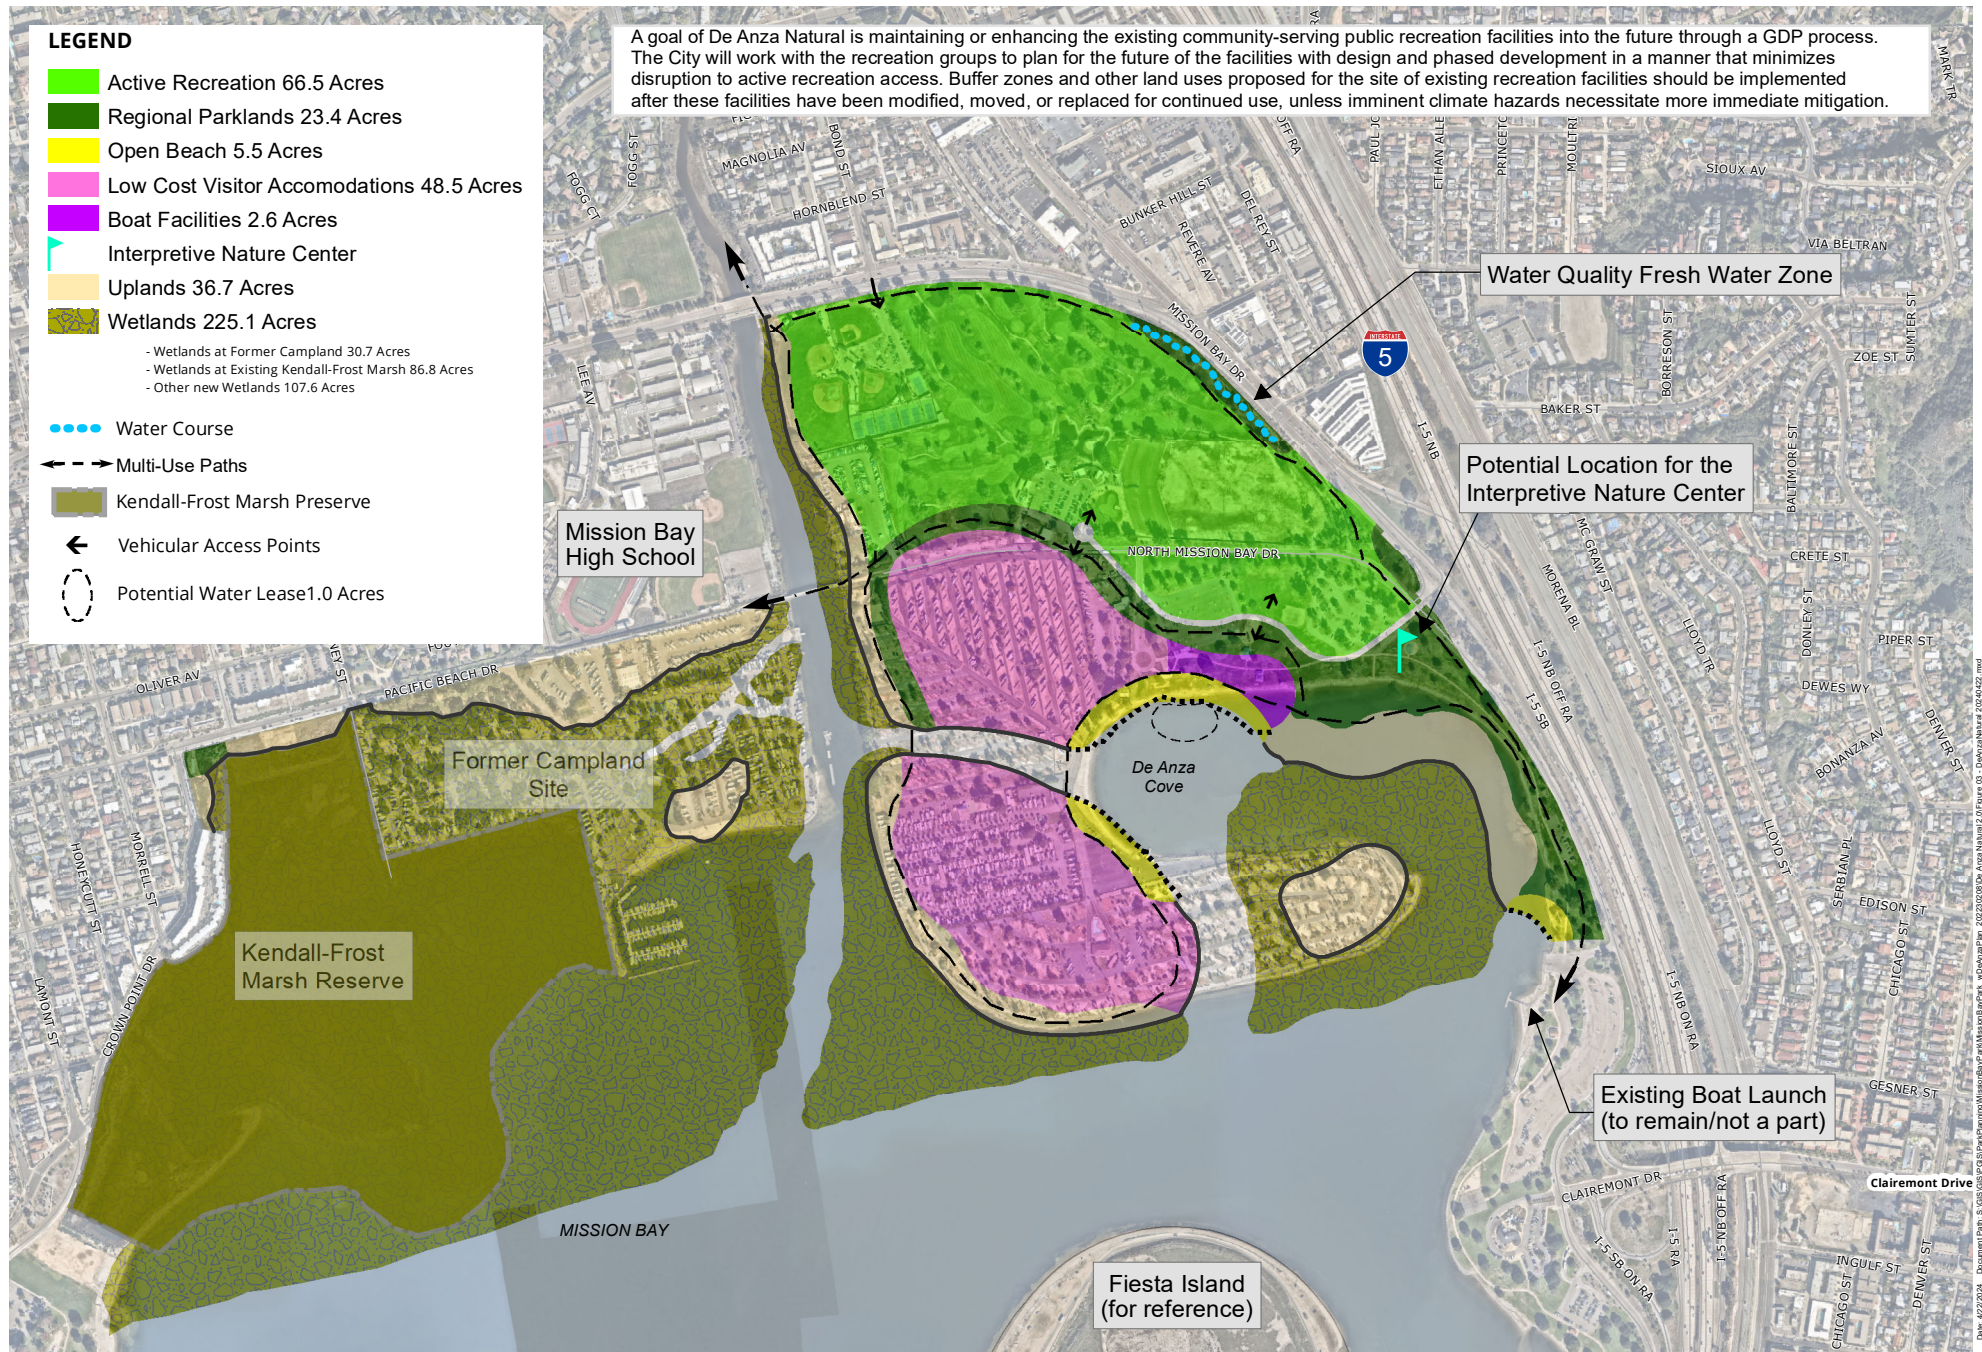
LEGEND
Active Recreation 66.5 Acres
Regional Parklands 23.4 Acres
Open Beach 5.5 Acres
Low Cost Visitor Accomodations 48.5 Acres
Boat Facilities 2.6 Acres
Interpretive Nature Center
Uplands 36.7 Acres
Wetlands 225.1 Acres
- Wetlands at Former Campland 30.7 Acres
- Wetlands at Existing Kendall-Frost Marsh 86.8 Acres
- Other new Wetlands 107.6 Acres
Water Course
Multi-Use Paths
Kendall-Frost Marsh Preserve
Vehicular Access Points
Potential Water Lease1.0 Acres

A goal of De Anza Natural is maintaining or enhancing the existing community-serving public recreation facilities into the future through a GDP process. The City will work with the recreation groups to plan for the future of the facilities with design and phased development in a manner that minimizes disruption to active recreation access. Buffer zones and other land uses proposed for the site of existing recreation facilities should be implemented after these facilities have been modified, moved, or replaced for continued use, unless imminent climate hazards necessitate more immediate mitigation.

Water Quality Fresh Water Zone
Potential Location for the Interpretive Nature Center
Mission Bay High School
Former Campland Site
Kendall-Frost Marsh Reserve
De Anza Cove
Existing Boat Launch (to remain/not a part)
Fiesta Island (for reference)
MISSION BAY
NORTH MISSION BAY DR
MISSION BAY DR
PACIFIC BEACH DR
OLIVER AV
MAGNOLIA AV
HORNBLEND ST
BUNKER HILL ST
REVERE AV
DEL REY ST
BOND ST
FOGG ST
FOGG CT
LEE AV
SIOUX AV
VIA BELTRAN
ZOE ST
BAKER ST
BORRESON ST
SUMTER ST
CRETE ST
PIPER ST
DEWES WY
BONANZA AV
EDISON ST
GESNER ST
CLAIREMONT DR
Clairemont Drive
INGULF ST
MORENA BL
I-5 NB
I-5 SB
I-5 NB OFF RA
I-5 SB OFF RA
I-5 NB ON RA
I-5 SB ON RA
I-5 RA
MC GRAW ST
LLOYD TR
LLOYD ST
DONLEY ST
BALTIMORE ST
DENVER ST
SERBIAN PL
CHICAGO ST
CROWN POINT DR
LAMONT ST
HONEYCUTT ST
MORRELL ST
ETHAN ALLEN
PRINCETON
MOULTRIE
PAUL JONES
5